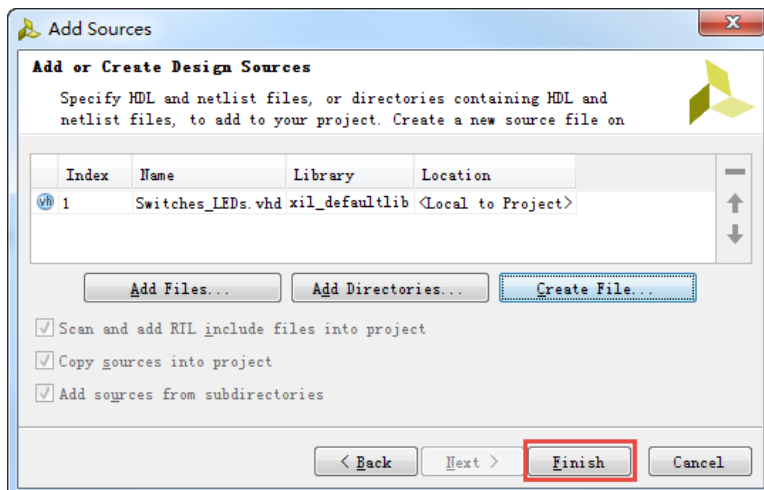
Add Sources

Add or Create Design Sources

Specify HDL and netlist files, or directories containing HDL and netlist files, to add to your project. Create a new source file on

| Index | Name | Library | Location |
|---|---|---|---|
| 1 | Switches_LEDs.vhd | xil_defaultlib | <Local to Project> |

Add Files...
Add Directories...
Create File...

Scan and add RTL include files into project
Copy sources into project
Add sources from subdirectories

< Back
Next >
Finish
Cancel